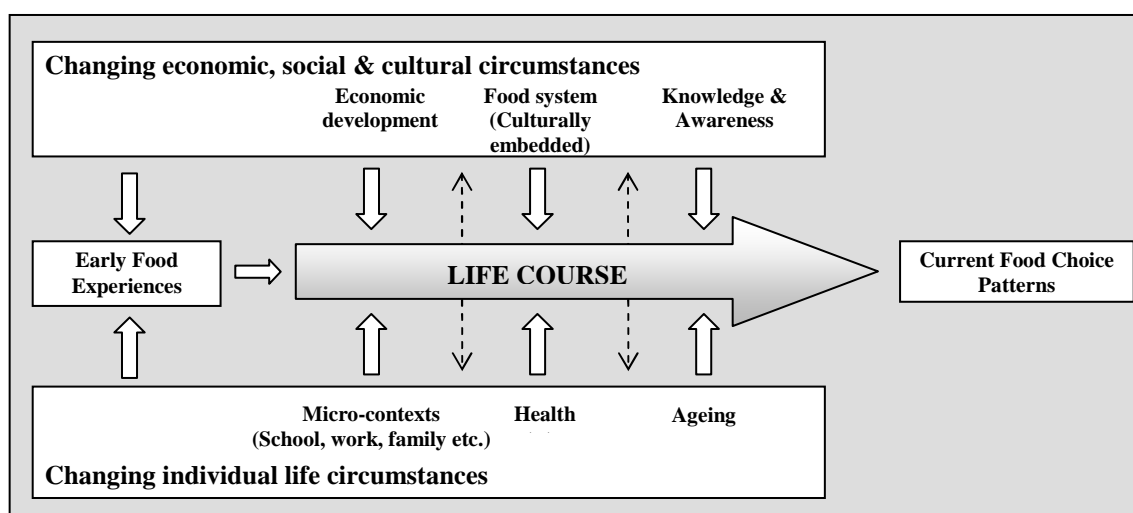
Changing economic, social & cultural circumstances

Economic development

Food system (Culturally embedded)

Knowledge & Awareness

Early Food Experiences

LIFE COURSE

Current Food Choice Patterns

Micro-contexts (School, work, family etc.)

Health

Ageing

Changing individual life circumstances